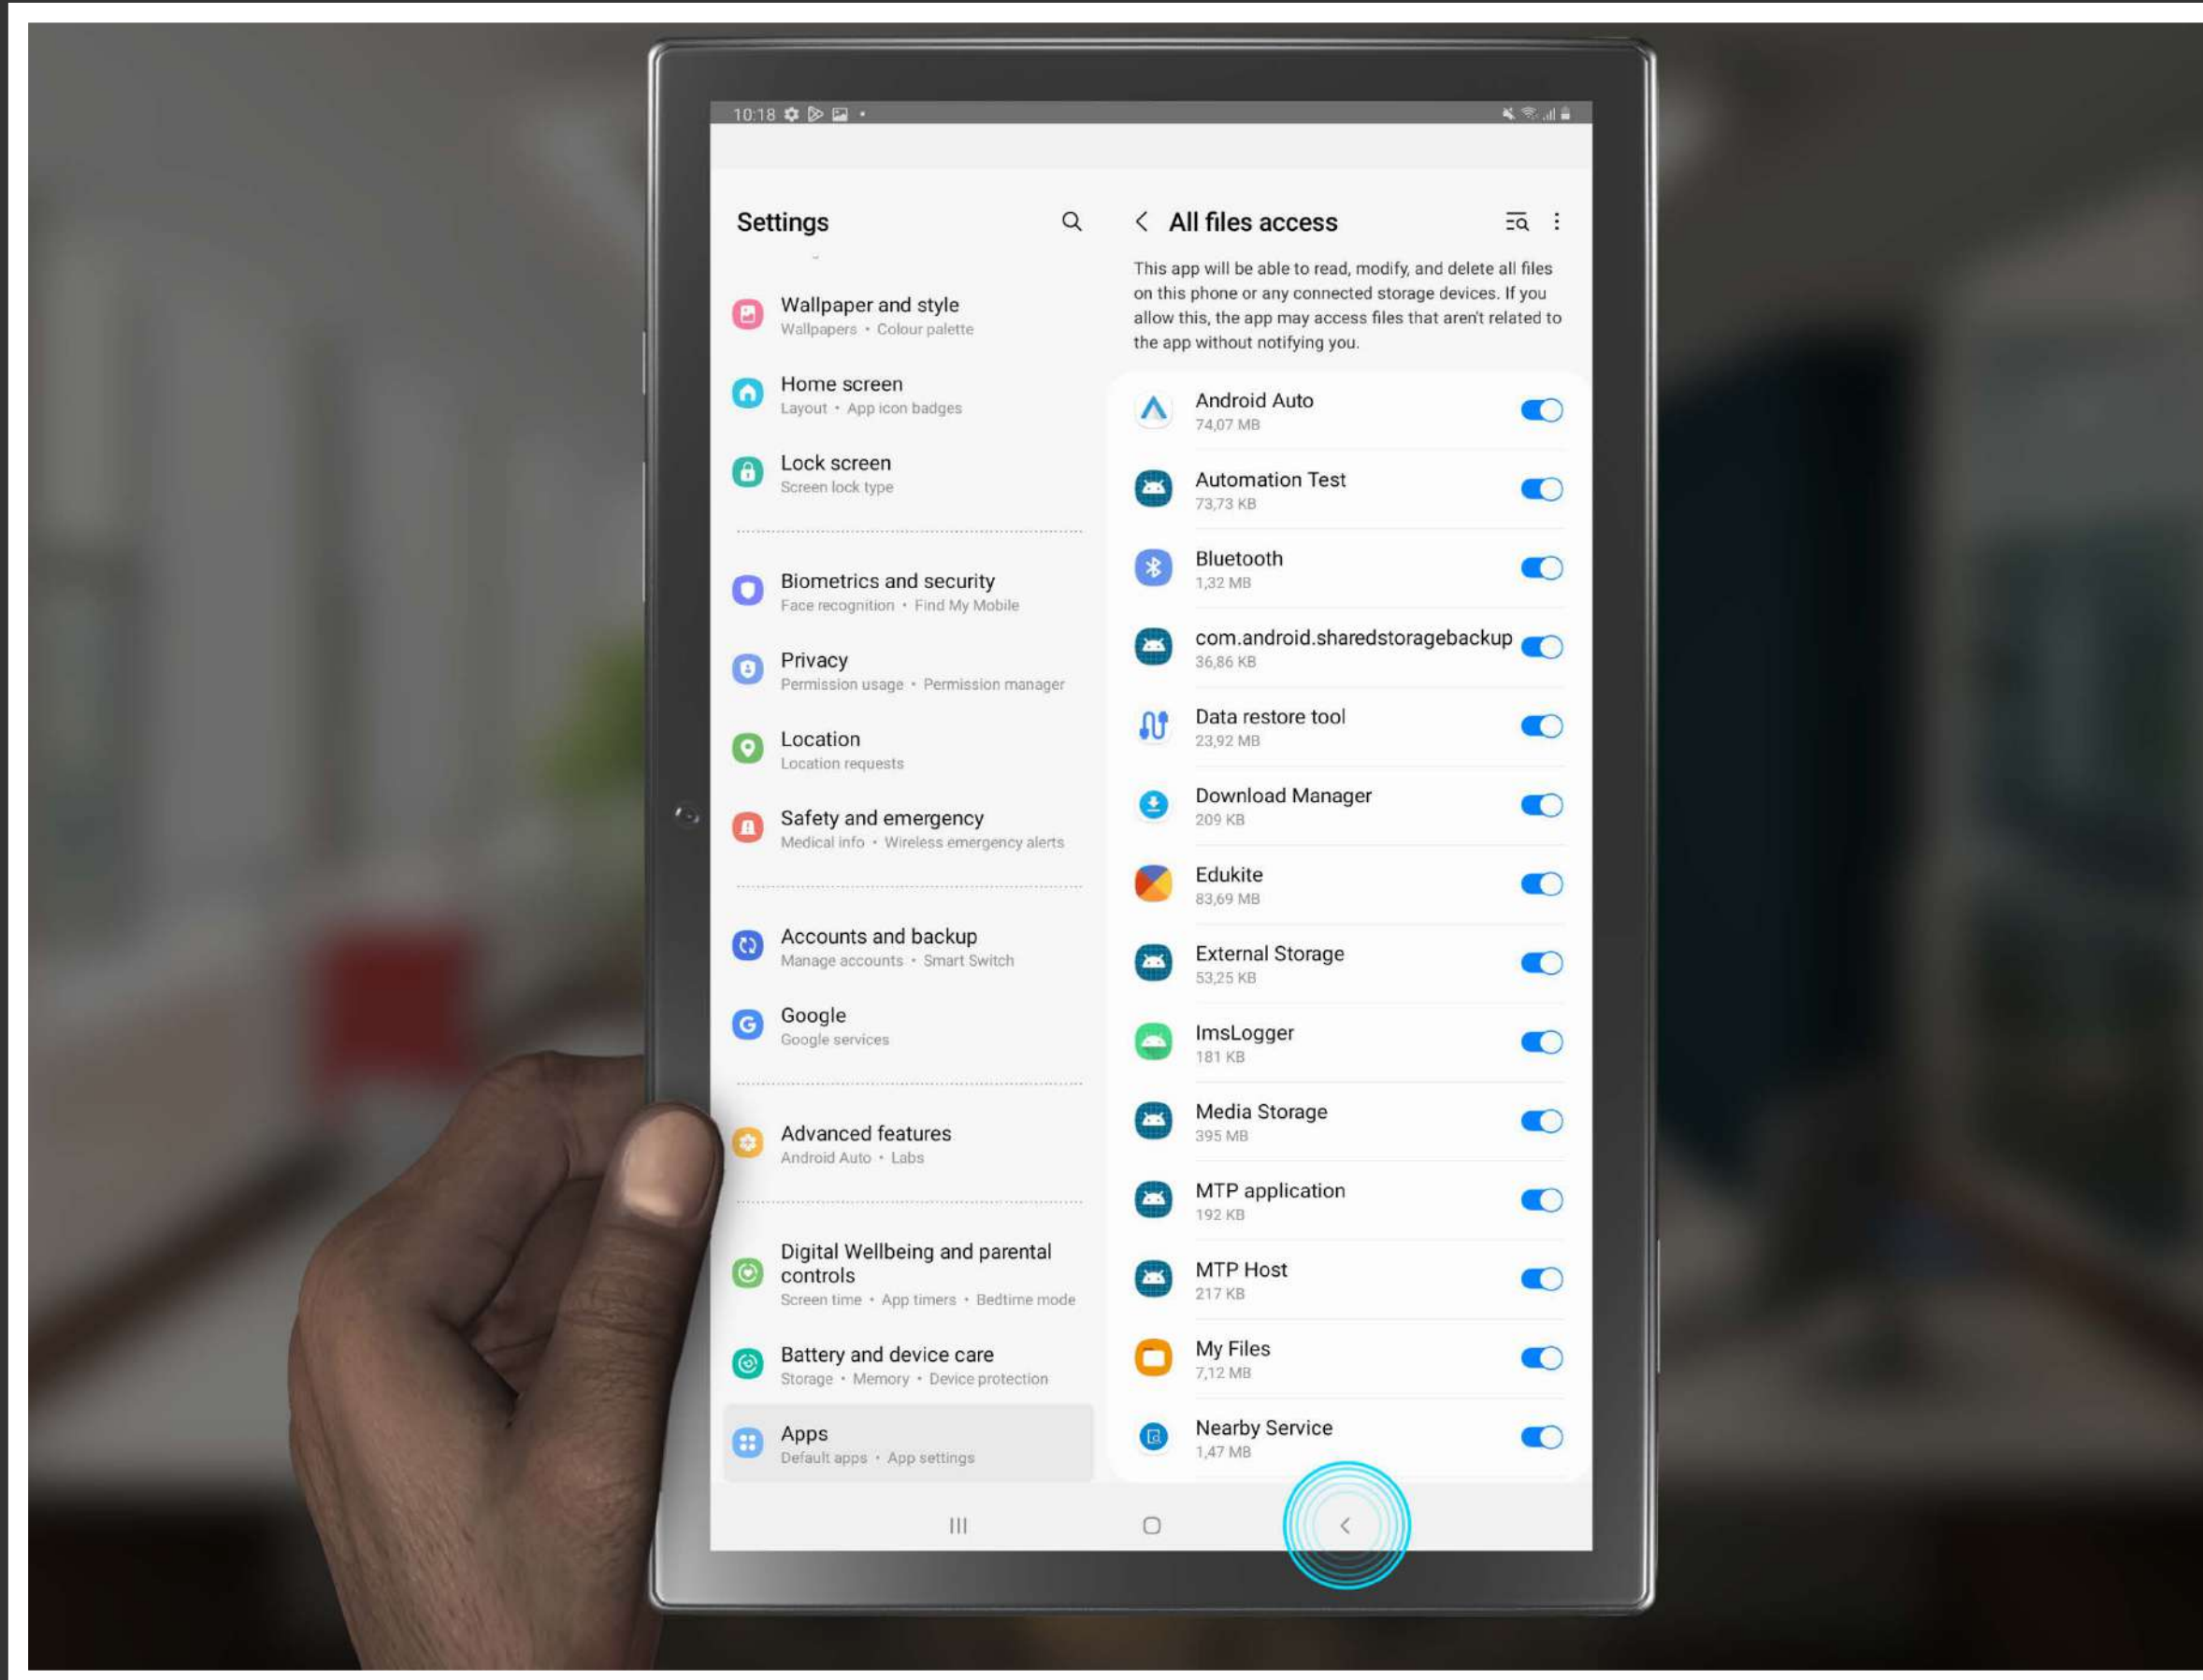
10:18

Settings

Wallpaper and style
Wallpapers • Colour palette

Home screen
Layout • App icon badges

Lock screen
Screen lock type

Biometrics and security
Face recognition • Find My Mobile

Privacy
Permission usage • Permission manager

Location
Location requests

Safety and emergency
Medical info • Wireless emergency alerts

Accounts and backup
Manage accounts • Smart Switch

Google
Google services

Advanced features
Android Auto • Labs

Digital Wellbeing and parental controls
Screen time • App timers • Bedtime mode

Battery and device care
Storage • Memory • Device protection

Apps
Default apps • App settings

All files access

This app will be able to read, modify, and delete all files on this phone or any connected storage devices. If you allow this, the app may access files that aren't related to the app without notifying you.

Android Auto
74,07 MB

Automation Test
73,73 KB

Bluetooth
1,32 MB

com.android.sharedstoragebackup
36,86 KB

Data restore tool
23,92 MB

Download Manager
209 KB

Edukite
83,69 MB

External Storage
53,25 KB

ImsLogger
181 KB

Media Storage
395 MB

MTP application
192 KB

MTP Host
217 KB

My Files
7,12 MB

Nearby Service
1,47 MB